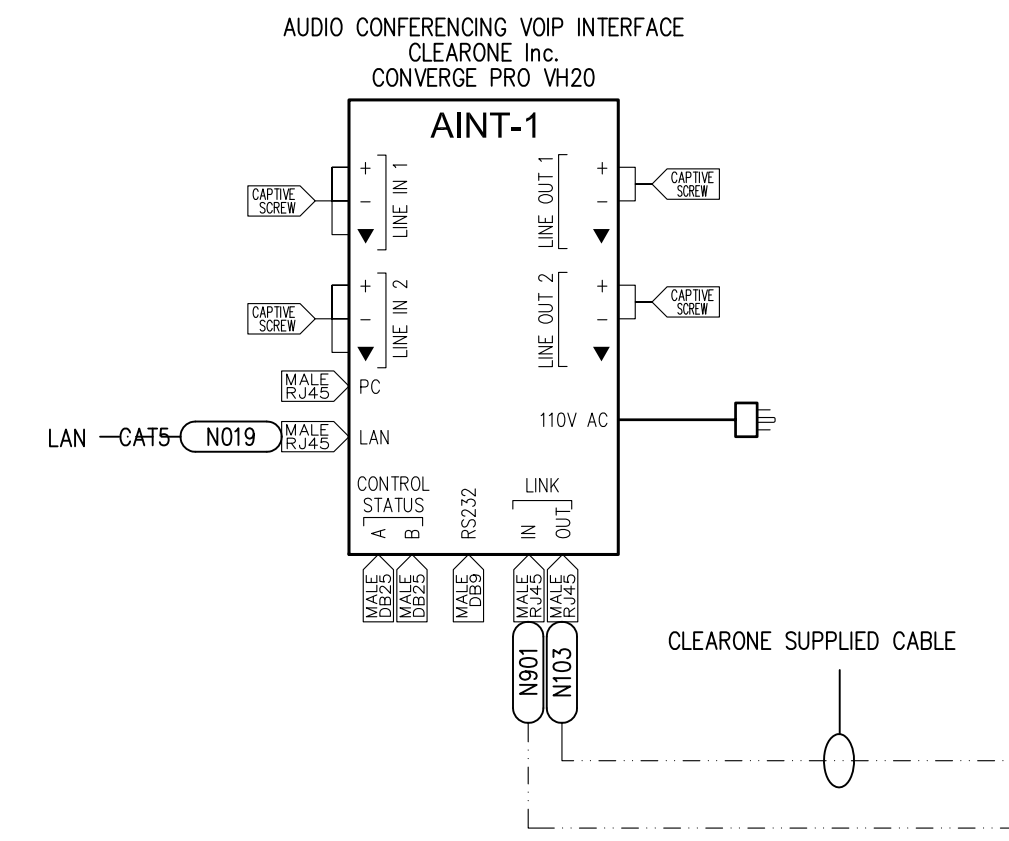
AUDIO CONFERENCING VOIP INTERFACE
CLEARONE Inc.
CONVERGE PRO VH20

AINT-1

CAPTIVE SCREW
+
–
▼
LINE IN 1

LINE OUT 1
+
–
▼
CAPTIVE SCREW

CAPTIVE SCREW
+
–
▼
LINE IN 2

LINE OUT 2
+
–
▼
CAPTIVE SCREW

MALE RJ45
PC

LAN CAT5 N019 MALE RJ45 LAN

110V AC

CONTROL STATUS
A B

RS232

LINK
IN OUT

MALE DB25
MALE DB25
MALE DB9
MALE RJ45
MALE RJ45

N901
N103

CLEARONE SUPPLIED CABLE